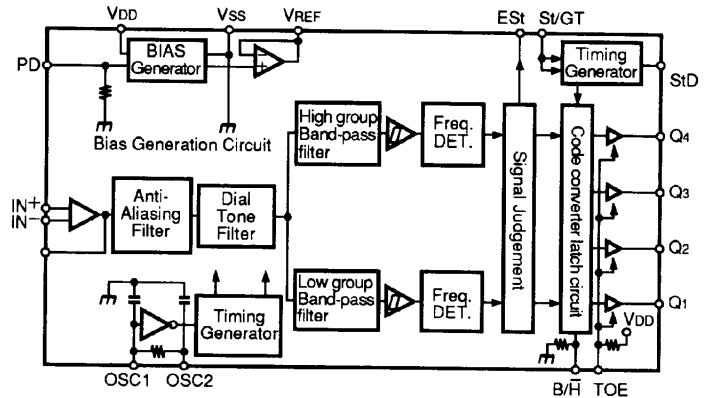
VDD VSS VREF

ESt St/GT

BIAS Generator

Timing Generator

PD

StD

Bias Generation Circuit

High group Band-pass filter

Freq. DET.

Signal Judgement

Code converter latch circuit

$Q_4$

$Q_3$

$Q_2$

$Q_1$

IN+

IN−

Anti-Aliasing Filter

Dial Tone Filter

Low group Band-pass filter

Freq. DET.

Timing Generator

VDD

OSC1 OSC2

B/$\overline{H}$ TOE